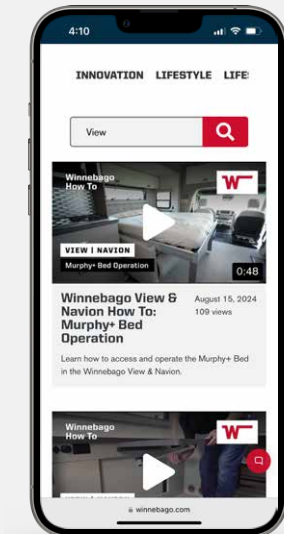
4:10

INNOVATION LIFESTYLE LIFE

View

Winnebago How To

VIEW | NAVION

Murphy+ Bed Operation

0:48

Winnebago View & Navion How To: Murphy+ Bed Operation

August 15, 2024
109 views

Learn how to access and operate the Murphy+ Bed in the Winnebago View & Navion.

Winnebago How To

winnebago.com